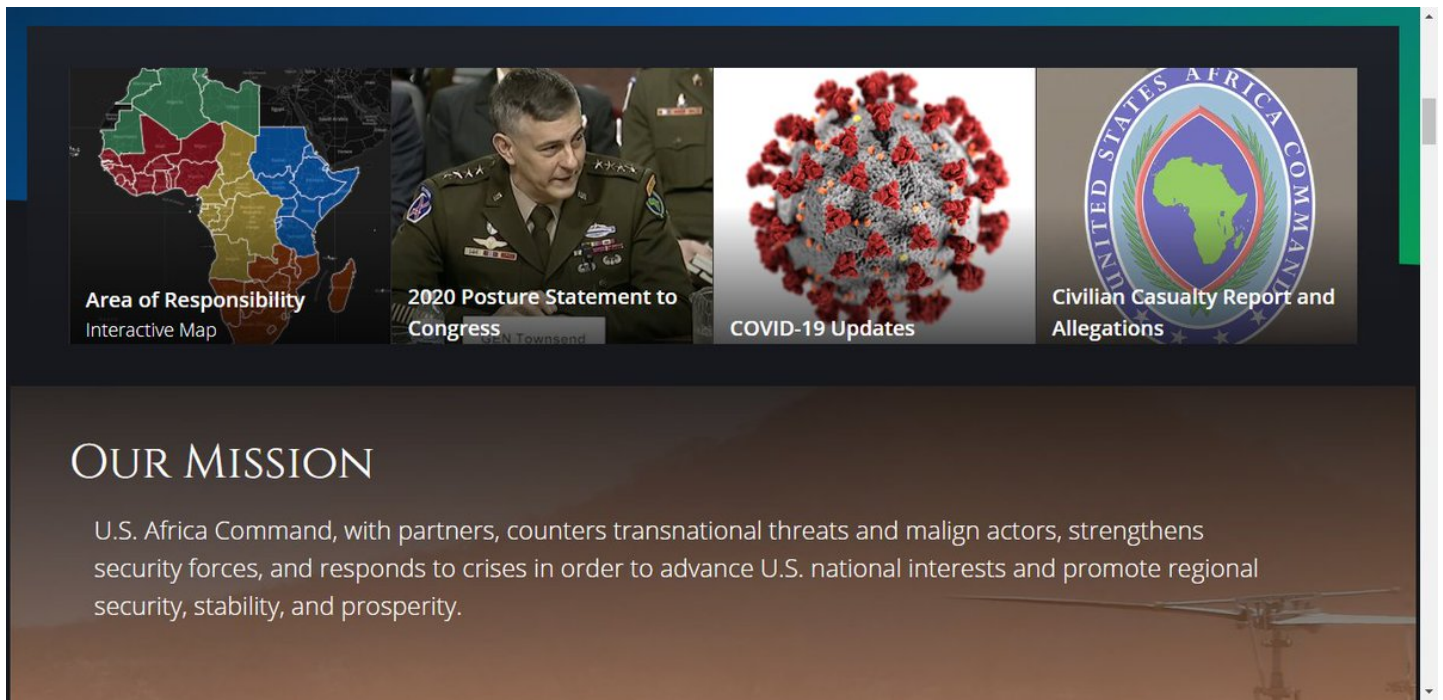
Area of Responsibility
Interactive Map

2020 Posture Statement to Congress

GEN Townsend

COVID-19 Updates

UNITED STATES AFRICA COMMAND

Civilian Casualty Report and Allegations

OUR MISSION

U.S. Africa Command, with partners, counters transnational threats and malign actors, strengthens security forces, and responds to crises in order to advance U.S. national interests and promote regional security, stability, and prosperity.